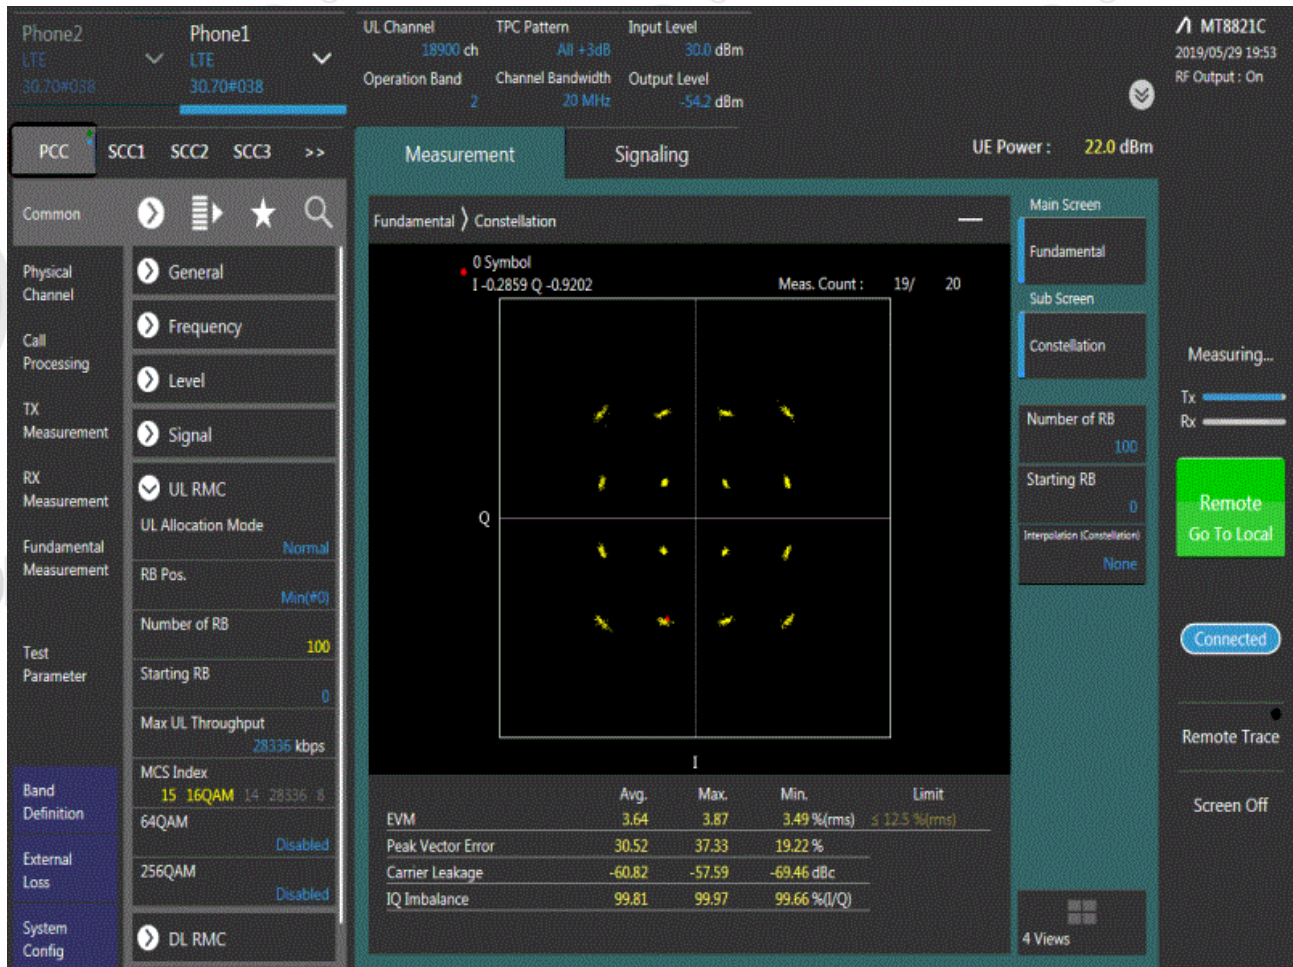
Phone2
LTE
30.70#038

Phone1
LTE
30.70#038

UL Channel
18900 ch
TPC Pattern
All +3dB
Input Level
30.0 dBm
Operation Band
2
Channel Bandwidth
20 MHz
Output Level
-54.2 dBm

MT8821C
2019/05/29 19:53
RF Output : On

PCC SCC1 SCC2 SCC3 >>

Measurement Signaling

UE Power : 22.0 dBm

Common

Physical Channel
Call Processing
TX Measurement
RX Measurement
Fundamental Measurement
Test Parameter
Band Definition
External Loss
System Config

General
Frequency
Level
Signal
UL RMC
UL Allocation Mode
Normal
RB Pos.
Min(#0)
Number of RB
100
Starting RB
0
Max UL Throughput
28336 kbps
MCS Index
15 16QAM 14 28336 8
64QAM
Disabled
256QAM
Disabled
DL RMC

Fundamental 〉 Constellation

0 Symbol
I -0.2859 Q -0.9202
Meas. Count : 19/ 20

Q
I

| | Avg. | Max. | Min. | Limit |
|---|---|---|---|---|
| EVM | 3.64 | 3.87 | 3.49 %(rms) | ≤ 12.5 %(rms) |
| Peak Vector Error | 30.52 | 37.33 | 19.22 % | |
| Carrier Leakage | -60.82 | -57.59 | -69.46 dBc | |
| IQ Imbalance | 99.81 | 99.97 | 99.66 %(I/Q) | |

Main Screen
Fundamental
Sub Screen
Constellation
Number of RB
100
Starting RB
0
Interpolation (Constellation)
None
4 Views

Measuring...
Tx
Rx
Remote
Go To Local
Connected
Remote Trace
Screen Off